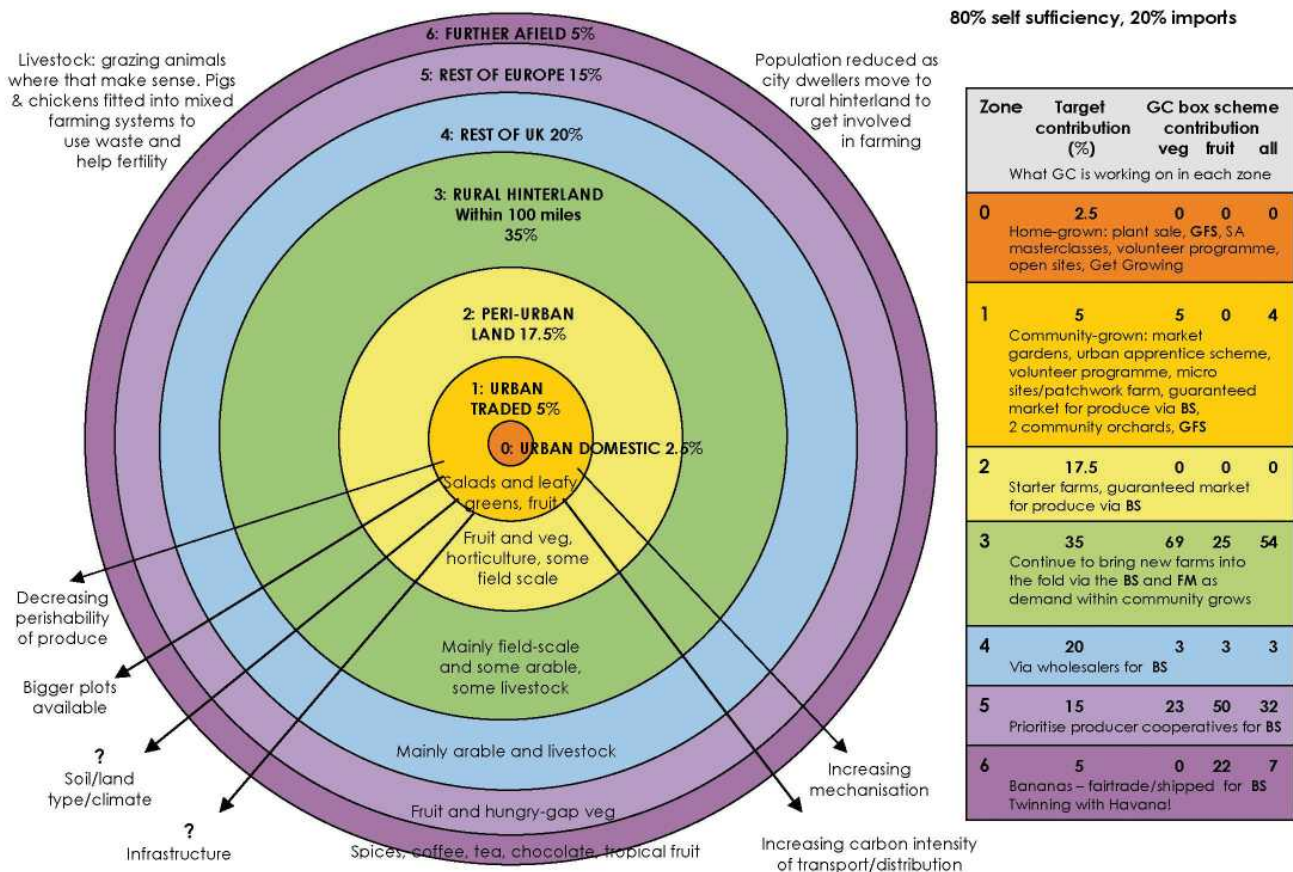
80% self sufficiency, 20% imports

Livestock: grazing animals where that make sense. Pigs & chickens fitted into mixed farming systems to use waste and help fertility

Population reduced as city dwellers move to rural hinterland to get involved in farming

6: FURTHER AFIELD 5%

5: REST OF EUROPE 15%

4: REST OF UK 20%

3: RURAL HINTERLAND Within 100 miles 35%

2: PERI-URBAN LAND 17.5%

1: URBAN TRADED 5%

0: URBAN DOMESTIC 2.5%

Salads and leafy greens, fruit

Fruit and veg, horticulture, some field scale

Mainly field-scale and some arable, some livestock

Mainly arable and livestock

Fruit and hungry-gap veg

Spices, coffee, tea, chocolate, tropical fruit

Decreasing perishability of produce

Bigger plots available

? Soil/land type/climate

? Infrastructure

Increasing mechanisation

Increasing carbon intensity of transport/distribution

| Zone | Target contribution (%) | GC box scheme contribution veg | fruit | all |
|---|---|---|---|---|
| | What GC is working on in each zone | | | |
| 0 | 2.5 | 0 | 0 | 0 |
| | Home-grown: plant sale, GFS, SA masterclasses, volunteer programme, open sites, Get Growing | | | |
| 1 | 5 | 5 | 0 | 4 |
| | Community-grown: market gardens, urban apprentice scheme, volunteer programme, micro sites/patchwork farm, guaranteed market for produce via BS, 2 community orchards, GFS | | | |
| 2 | 17.5 | 0 | 0 | 0 |
| | Starter farms, guaranteed market for produce via BS | | | |
| 3 | 35 | 69 | 25 | 54 |
| | Continue to bring new farms into the fold via the BS and FM as demand within community grows | | | |
| 4 | 20 | 3 | 3 | 3 |
| | Via wholesalers for BS | | | |
| 5 | 15 | 23 | 50 | 32 |
| | Prioritise producer cooperatives for BS | | | |
| 6 | 5 | 0 | 22 | 7 |
| | Bananas – fairtrade/shipped for BS Twinning with Havana! | | | |